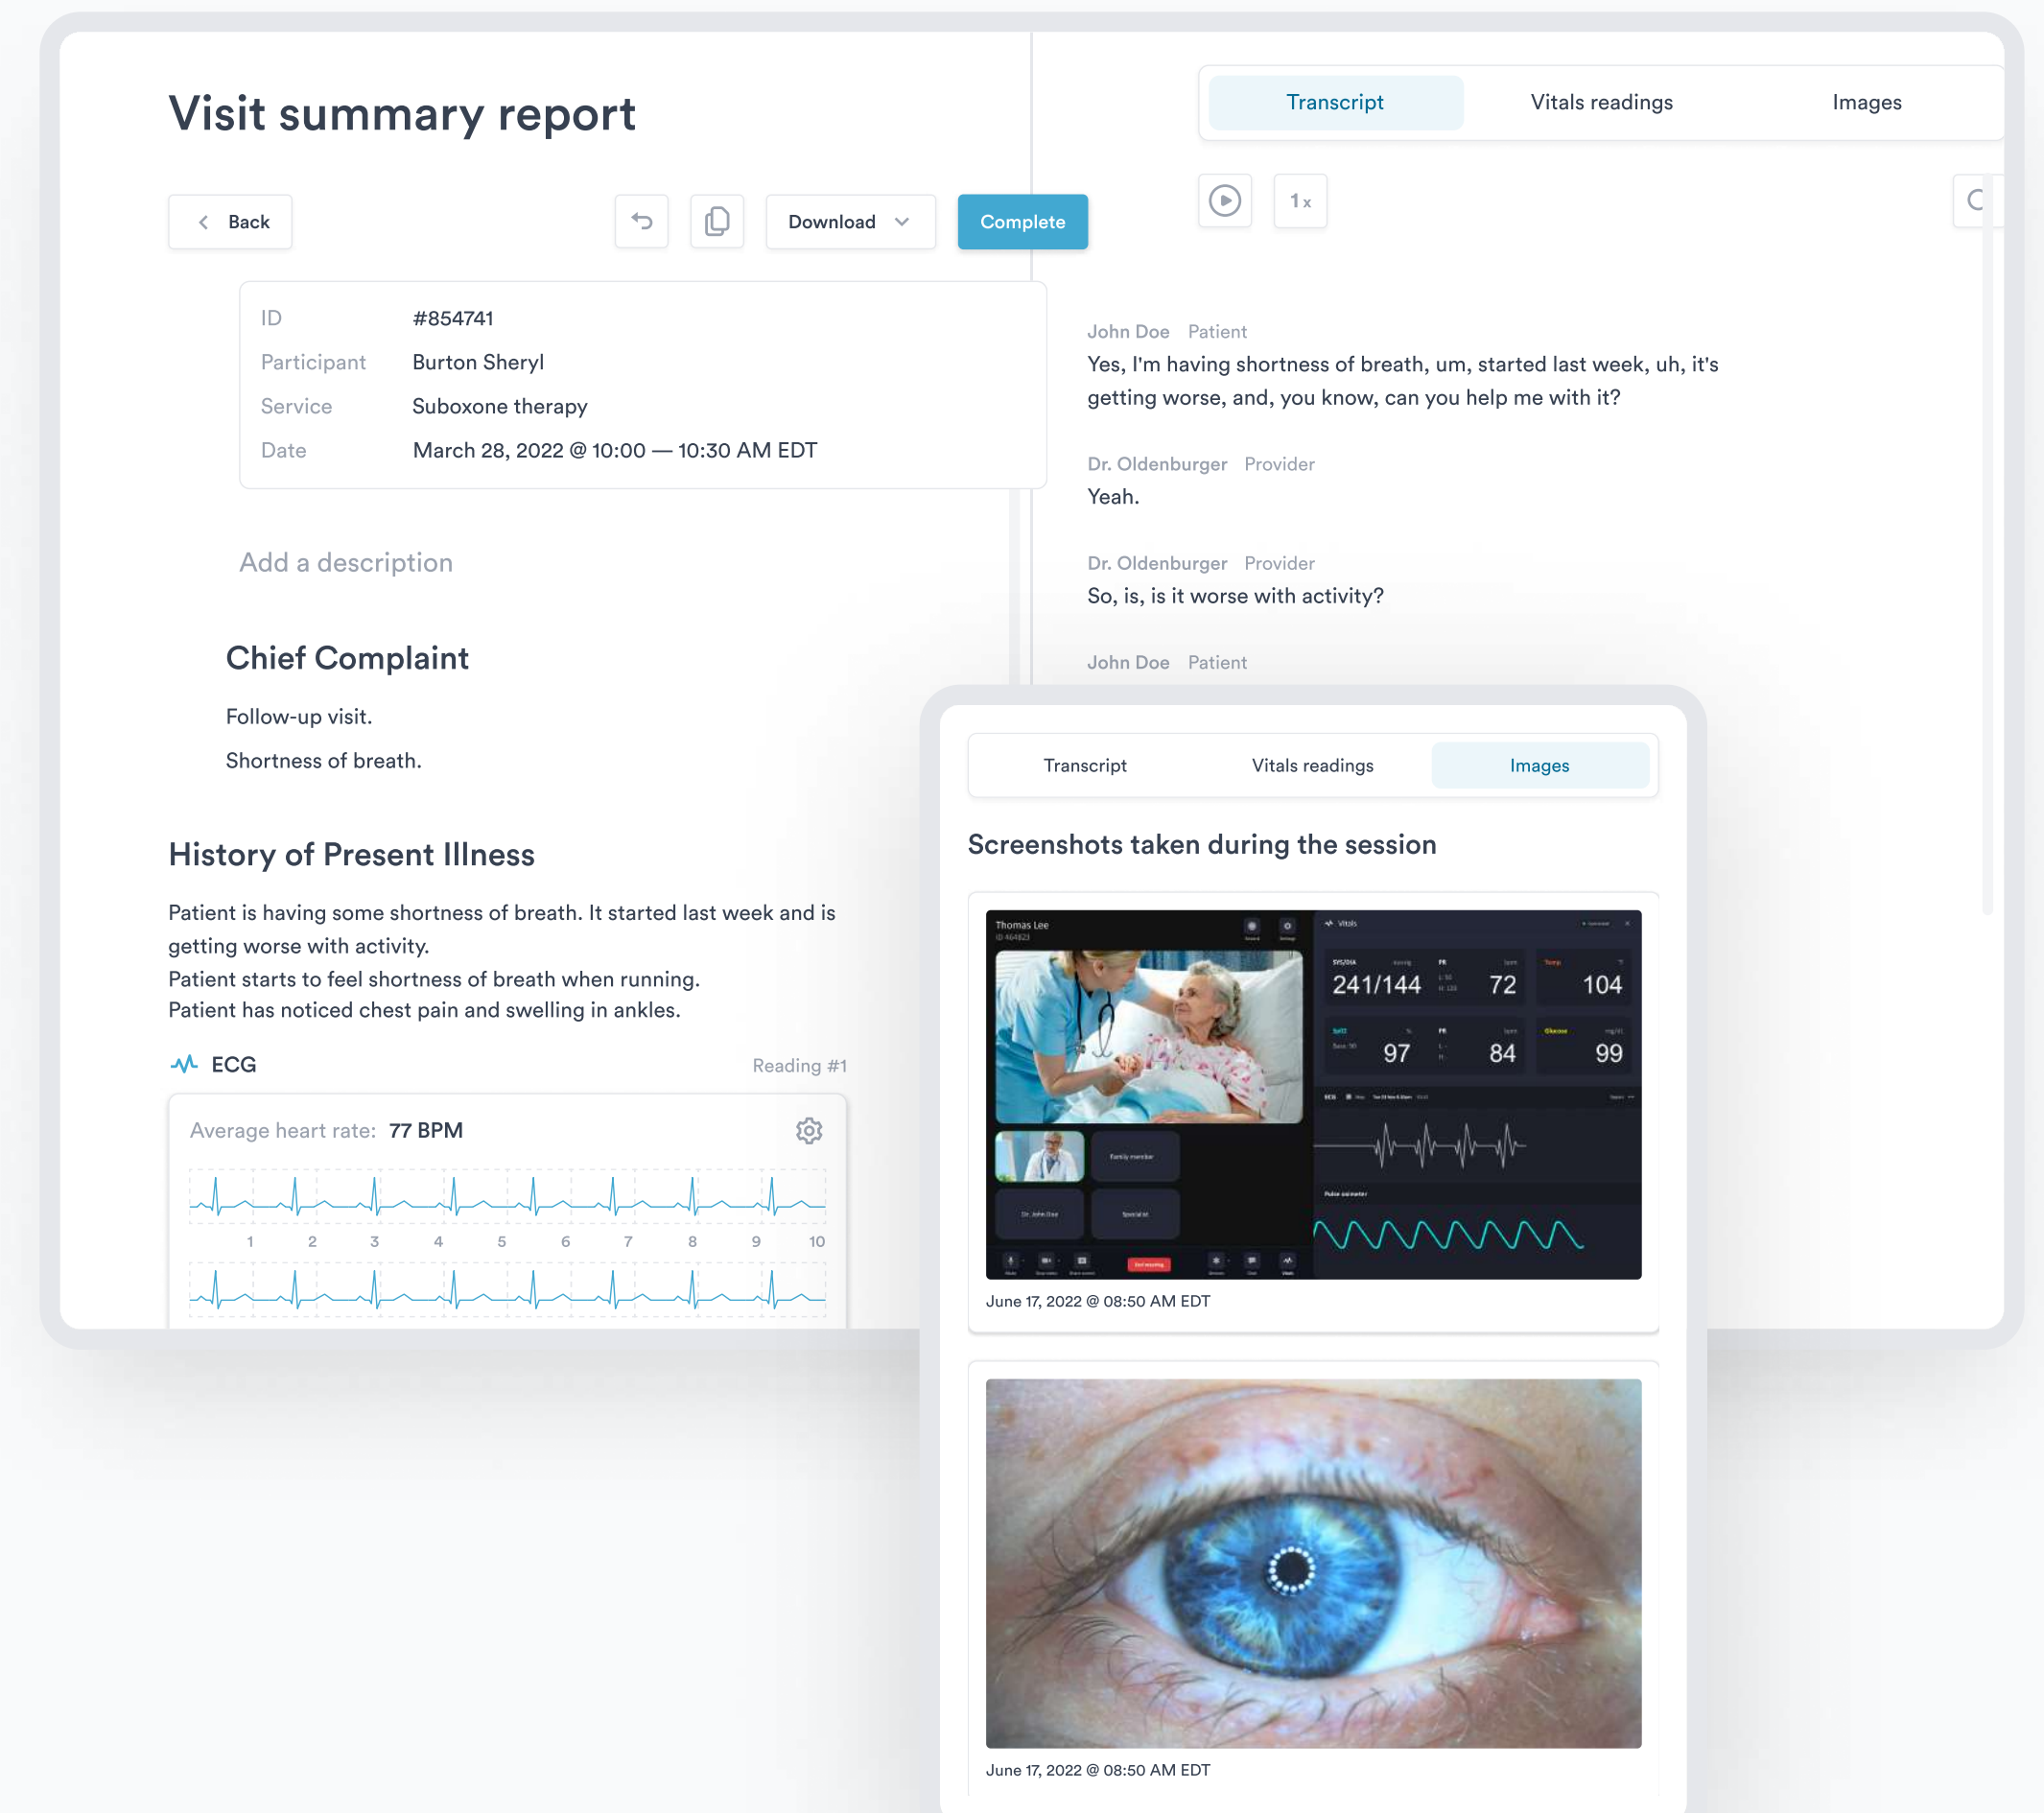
Visit summary report

Back

Download

Complete

| ID | #854741 |
|---|---|
| Participant | Burton Sheryl |
| Service | Suboxone therapy |
| Date | March 28, 2022 @ 10:00 — 10:30 AM EDT |

Add a description

Chief Complaint

Follow-up visit.

Shortness of breath.

History of Present Illness

Patient is having some shortness of breath. It started last week and is getting worse with activity.
Patient starts to feel shortness of breath when running.
Patient has noticed chest pain and swelling in ankles.

ECG

Reading #1

Average heart rate: 77 BPM

1 2 3 4 5 6 7 8 9 10

Transcript Vitals readings Images

1x

John Doe Patient
Yes, I'm having shortness of breath, um, started last week, uh, it's getting worse, and, you know, can you help me with it?

Dr. Oldenburger Provider
Yeah.

Dr. Oldenburger Provider
So, is, is it worse with activity?

John Doe Patient

Transcript Vitals readings Images

Screenshots taken during the session

Thomas Lee

Vitals

241/144 72 104

97 84 99

June 17, 2022 @ 08:50 AM EDT

June 17, 2022 @ 08:50 AM EDT